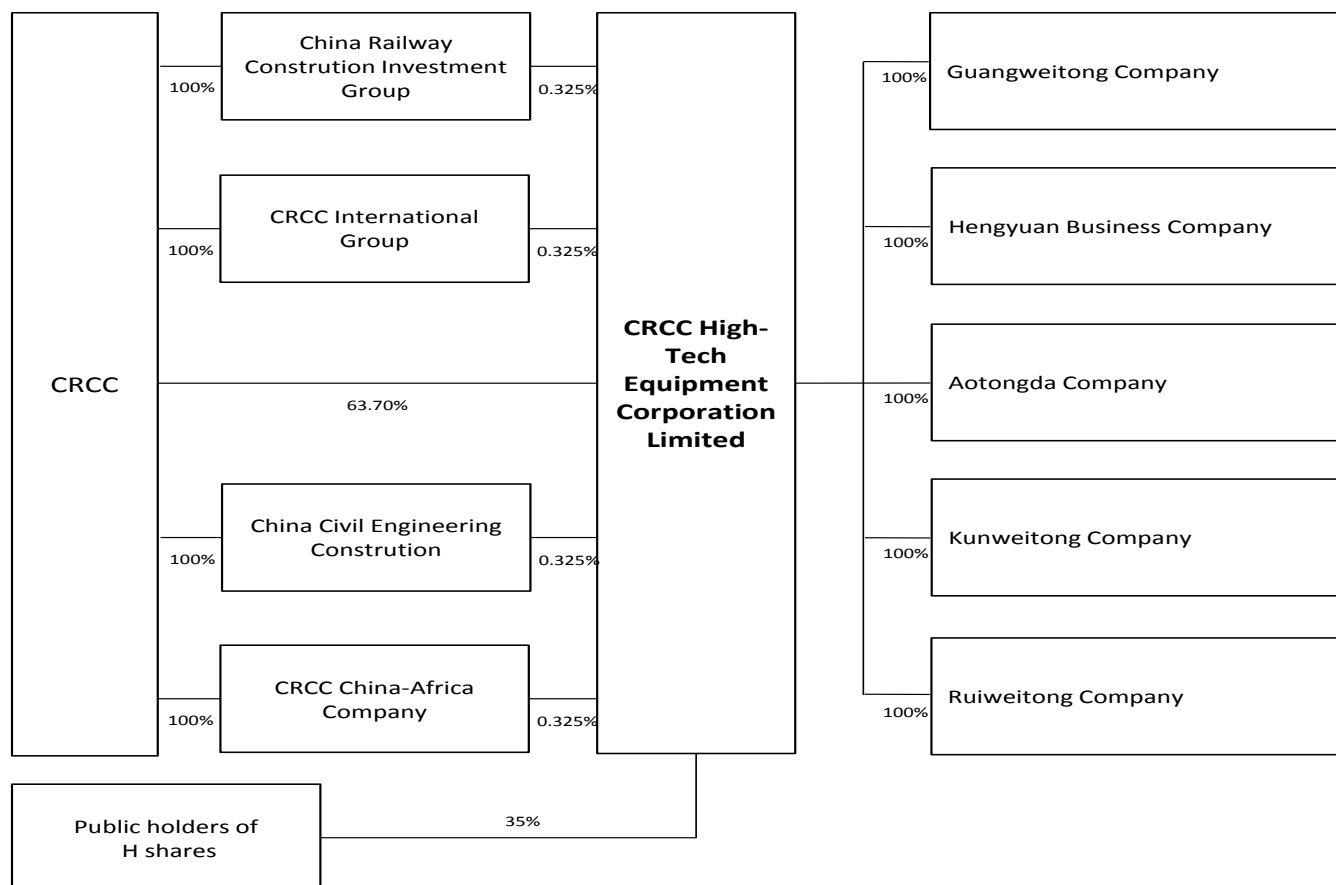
CRCC

100%

China Railway Constrution Investment Group

0.325%

100%

CRCC International Group

0.325%

63.70%

100%

China Civil Engineering Constrution

0.325%

100%

CRCC China-Africa Company

0.325%

CRCC High-Tech Equipment Corporation Limited

100%

Guangweitong Company

100%

Hengyuan Business Company

100%

Aotongda Company

100%

Kunweitong Company

100%

Ruiweitong Company

Public holders of H shares

35%